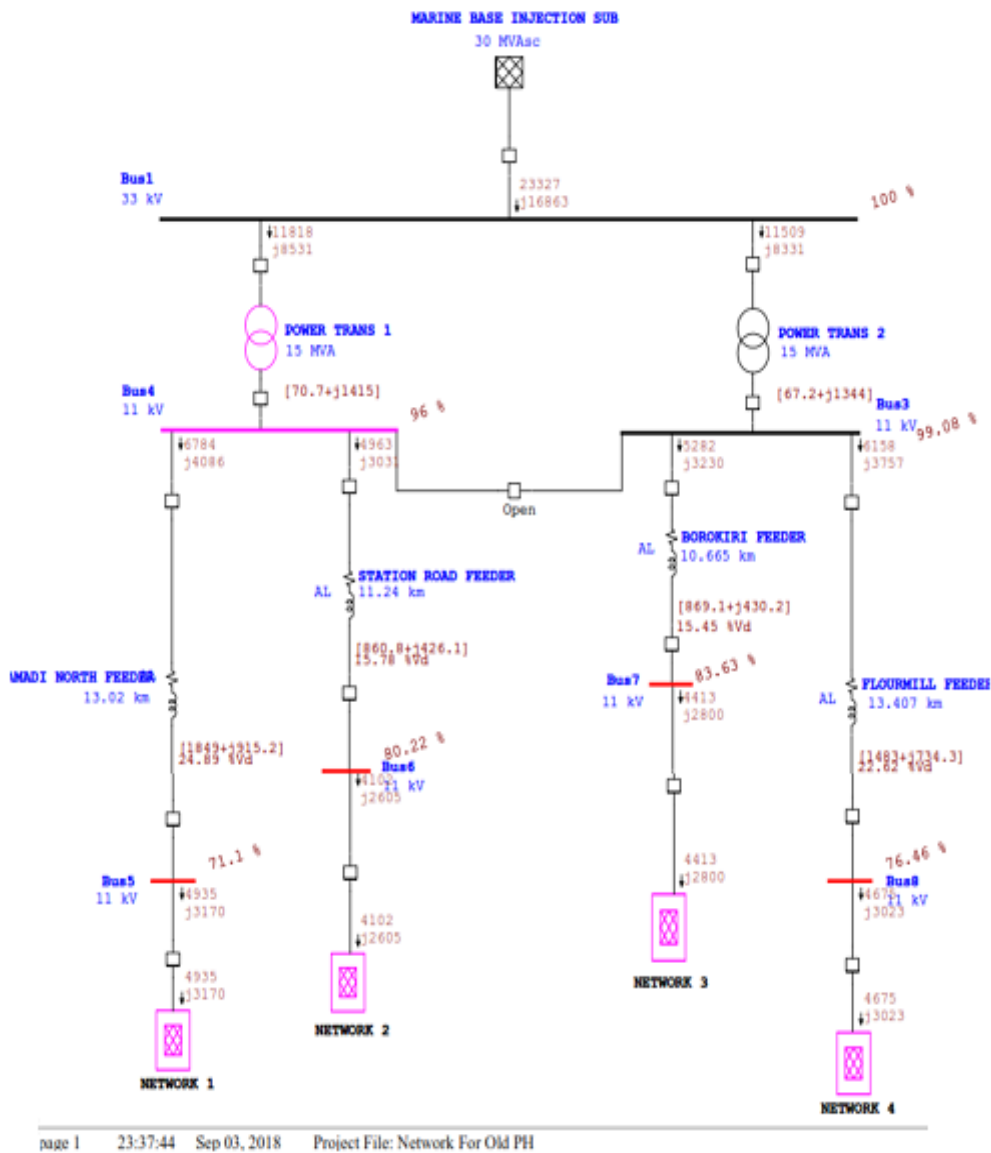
MARINE BASE INJECTION SUB
30 MVAsc

Bus1
33 kV

23327
j16863

100 %

11818
j8531

11509
j8331

POWER TRANS 1
15 MVA

POWER TRANS 2
15 MVA

Bus4
11 kV

[70.7+j1415]

96 %

[67.2+j1344]

Bus3
11 kV

99.08 %

6784
j4086

4963
j3031

5282
j3230

6158
j3757

Open

AL

BOROKIRI FEEDER
10.665 km

AL

STATION ROAD FEEDER
11.24 km

[869.1+j430.2]
15.45 %Vd

AMADI NORTH FEEDER
13.02 km

[860.8+j426.1]
15.78 %Vd

Bus7
11 kV

83.63 %

4413
j2800

AL

FLOURMILL FEEDER
13.407 km

[1849+j915.2]
24.89 %Vd

80.22 %

Bus6
11 kV

4102
j2605

[1483+j734.3]
22.82 %Vd

Bus5
11 kV

71.1 %

4935
j3170

4413
j2800

76.46 %

Bus8
11 kV

4675
j3023

4102
j2605

4935
j3170

NETWORK 3

NETWORK 2

4675
j3023

NETWORK 1

NETWORK 4

page 1 23:37:44 Sep 03, 2018 Project File: Network For Old PH